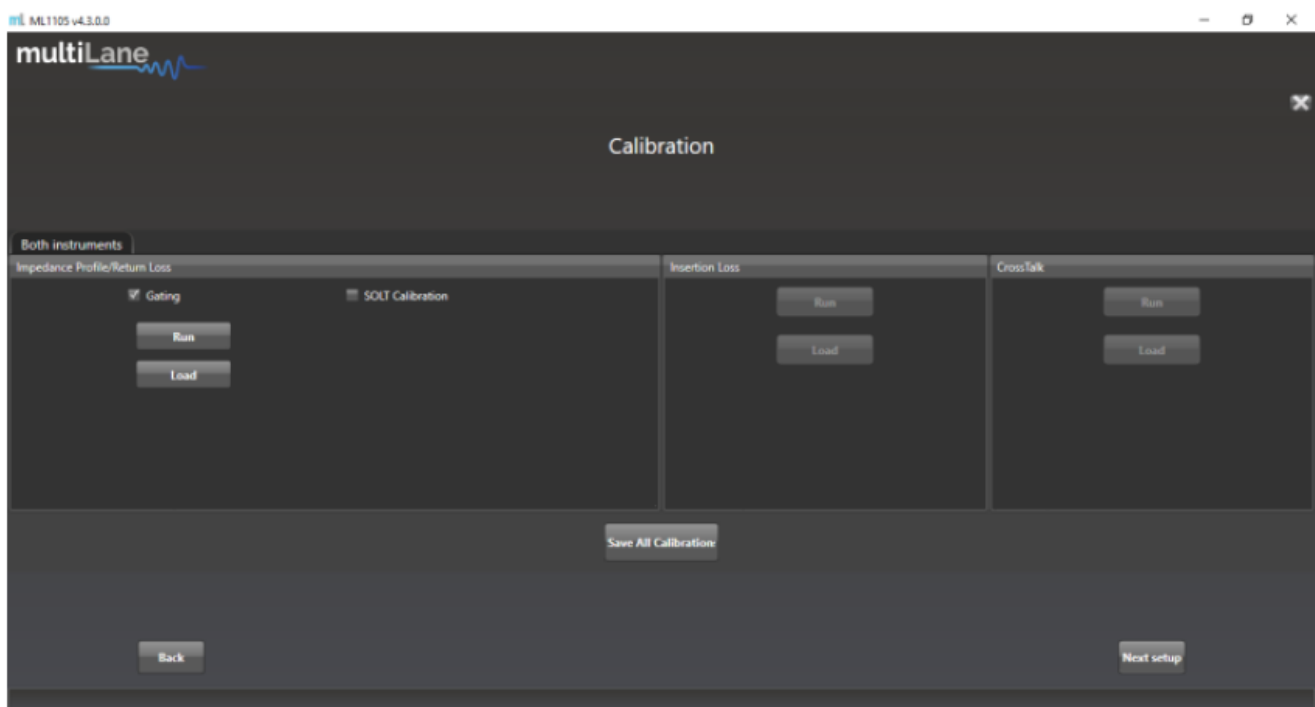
ml ML1105 v4.3.0.0

multiLane

Calibration

Both instruments

Impedance Profile/Return Loss

Gating

SOLT Calibration

Run

Load

Insertion Loss

Run

Load

CrossTalk

Run

Load

Save All Calibration

Back

Next setup